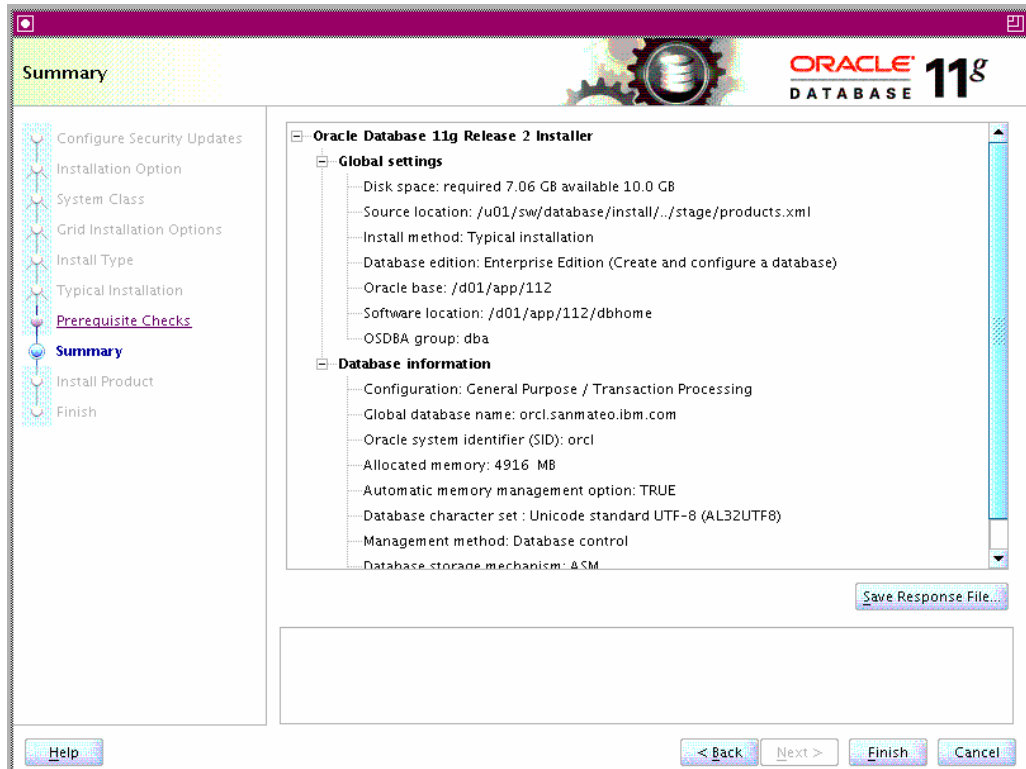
Summary

ORACLE DATABASE 11g

Configure Security Updates
Installation Option
System Class
Grid Installation Options
Install Type
Typical Installation
Prerequisite Checks
Summary
Install Product
Finish

Oracle Database 11g Release 2 Installer
Global settings
Disk space: required 7.06 GB available 10.0 GB
Source location: /u01/sw/database/install/../stage/products.xml
Install method: Typical installation
Database edition: Enterprise Edition (Create and configure a database)
Oracle base: /d01/app/112
Software location: /d01/app/112/dbhome
OSDBA group: dba
Database information
Configuration: General Purpose / Transaction Processing
Global database name: orcl.sanmateo.ibm.com
Oracle system identifier (SID): orcl
Allocated memory: 4916 MB
Automatic memory management option: TRUE
Database character set : Unicode standard UTF-8 (AL32UTF8)
Management method: Database control
Database storage mechanism: ASM

Save Response File...

Help

< Back
Next >
Finish
Cancel